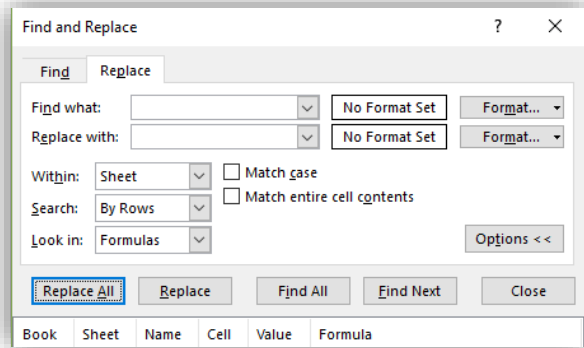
Find and Replace

?

X

Find

Replace

Find what:

No Format Set

Format...

Replace with:

No Format Set

Format...

Within:

Sheet

Match case

Search:

By Rows

Match entire cell contents

Look in:

Formulas

Options <<

Replace All

Replace

Find All

Find Next

Close

| Book | Sheet | Name | Cell | Value | Formula |
|---|---|---|---|---|---|